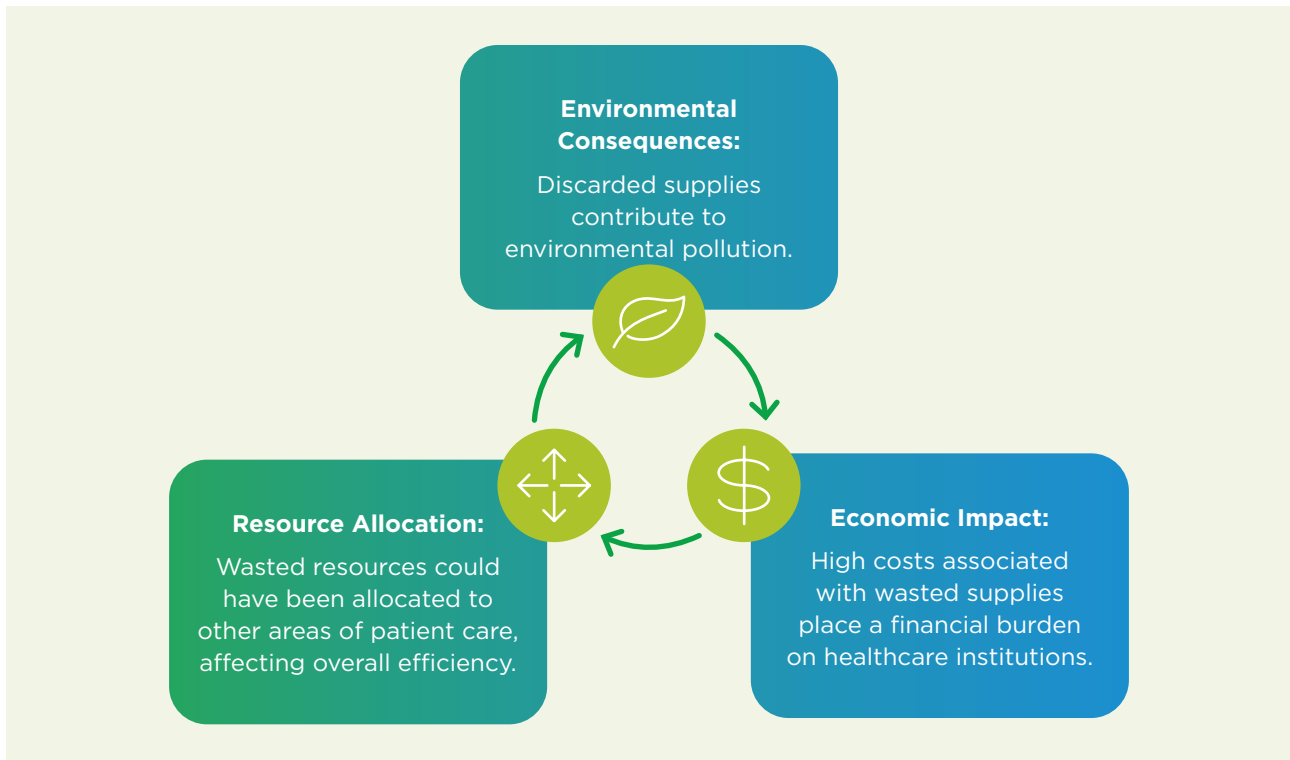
Environmental Consequences:

Discarded supplies contribute to environmental pollution.

Resource Allocation:

Wasted resources could have been allocated to other areas of patient care, affecting overall efficiency.

Economic Impact:

High costs associated with wasted supplies place a financial burden on healthcare institutions.